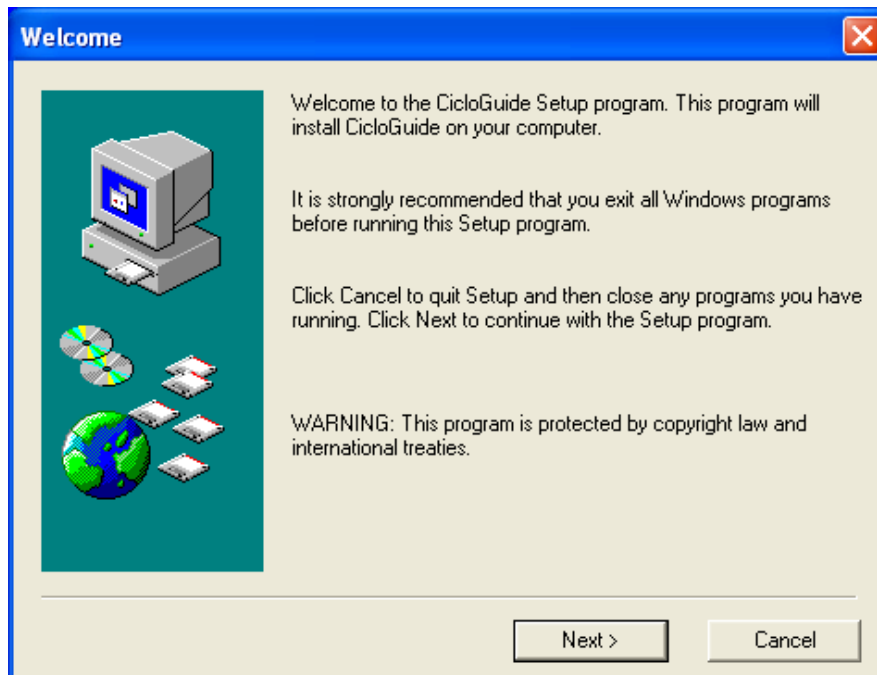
Welcome

Welcome to the CicloGuide Setup program. This program will install CicloGuide on your computer.

It is strongly recommended that you exit all Windows programs before running this Setup program.

Click Cancel to quit Setup and then close any programs you have running. Click Next to continue with the Setup program.

WARNING: This program is protected by copyright law and international treaties.

Next >

Cancel